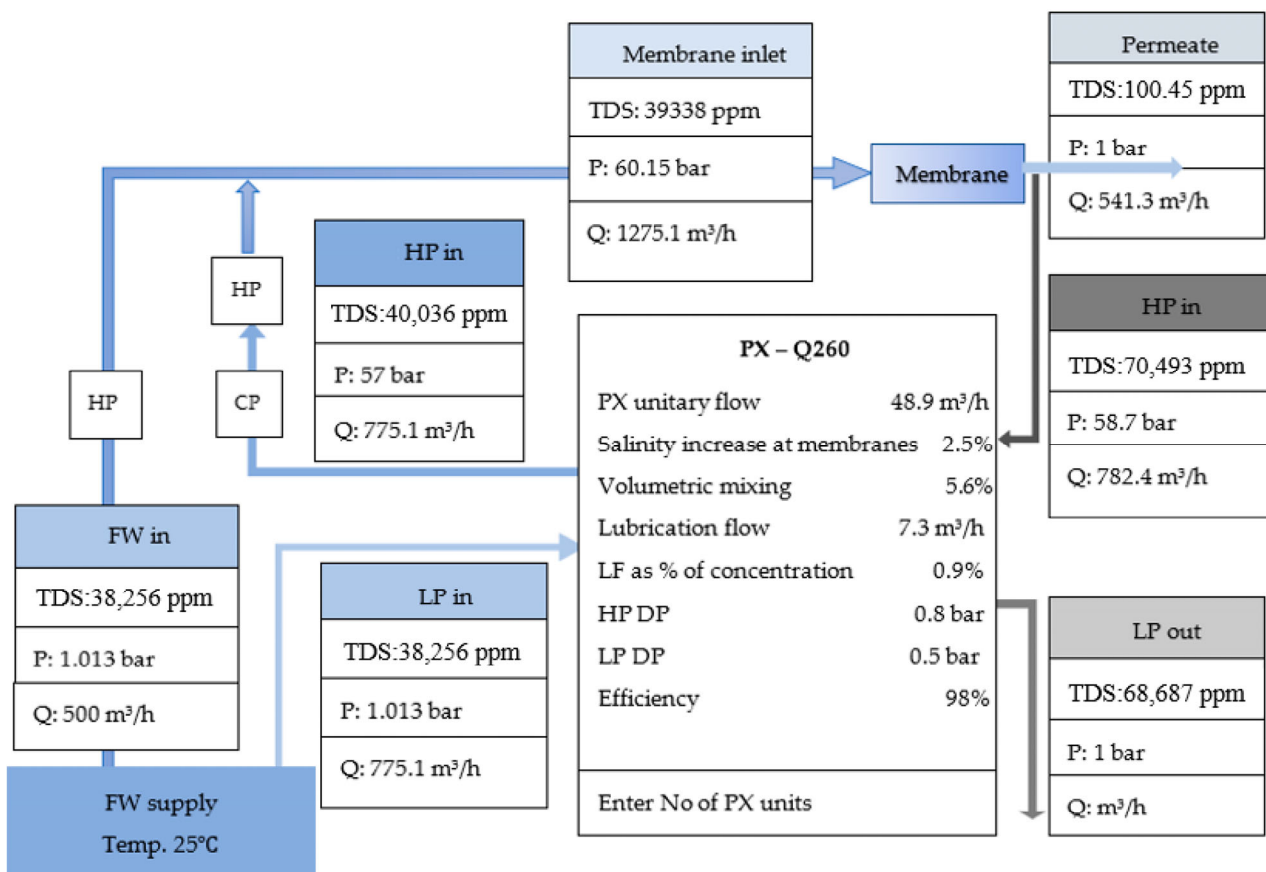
Membrane inlet

TDS: 39338 ppm

P: 60.15 bar

Q: 1275.1 m³/h

Permeate

TDS:100.45 ppm

P: 1 bar

Q: 541.3 m³/h

Membrane

HP

HP in

TDS:40,036 ppm

P: 57 bar

Q: 775.1 m³/h

HP

CP

PX – Q260

| | |
|---|---|
| PX unitary flow | 48.9 m³/h |
| Salinity increase at membranes | 2.5% |
| Volumetric mixing | 5.6% |
| Lubrication flow | 7.3 m³/h |
| LF as % of concentration | 0.9% |
| HP DP | 0.8 bar |
| LP DP | 0.5 bar |
| Efficiency | 98% |

Enter No of PX units

HP in

TDS:70,493 ppm

P: 58.7 bar

Q: 782.4 m³/h

FW in

TDS:38,256 ppm

P: 1.013 bar

Q: 500 m³/h

LP in

TDS:38,256 ppm

P: 1.013 bar

Q: 775.1 m³/h

LP out

TDS:68,687 ppm

P: 1 bar

Q: m³/h

FW supply

Temp. 25°C